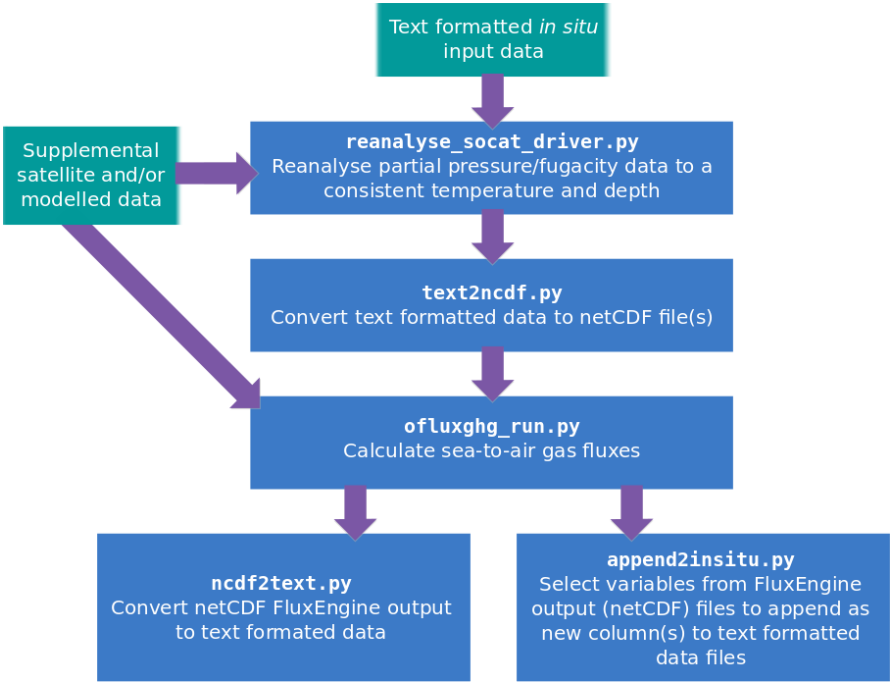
Text formatted *in situ* input data

Supplemental satellite and/or modelled data

**reanalyse_socat_driver.py**
Reanalyse partial pressure/fugacity data to a consistent temperature and depth

**text2ncdf.py**
Convert text formatted data to netCDF file(s)

**ofluxghg_run.py**
Calculate sea-to-air gas fluxes

**ncdf2text.py**
Convert netCDF FluxEngine output to text formated data

**append2insitu.py**
Select variables from FluxEngine output (netCDF) files to append as new column(s) to text formatted data files